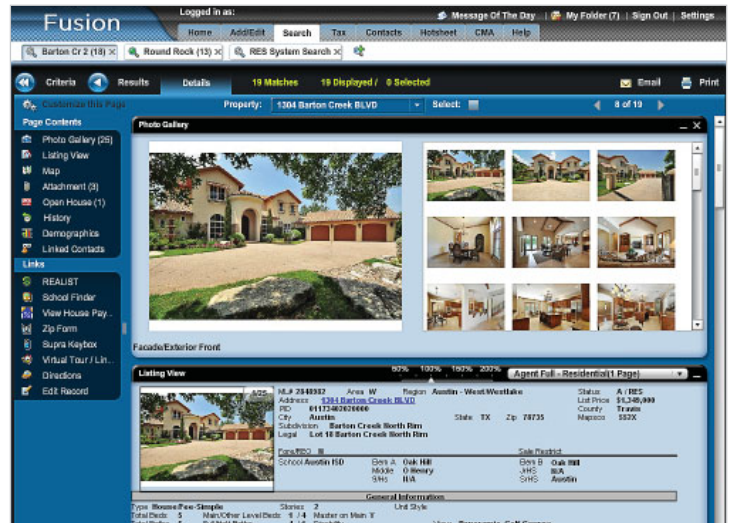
Fusion

Logged in as:

Message Of The Day | My Folder (7) | Sign Out | Settings

Home | Add/Edit | Search | Tax | Contacts | Hotsheet | CMA | Help

Barton Cr 2 (18) × | Round Rock (13) × | RES System Search ×

Criteria | Results | Details | 19 Matches | 19 Displayed / 0 Selected | Email | Print

Customize this Page

Property: 1304 Barton Creek BLVD | Select: | 8 of 19

Page Contents
Photo Gallery (25)
Listing View
Map
Attachment (3)
Open House (1)
History
Demographics
Linked Contacts

Links
REALIST
School Finder
View House Pay...
Zip Form
Supra Keybox
Virtual Tour / Lin...
Directions
Edit Record

Photo Gallery

Facade/Exterior Front

Listing View

50% | 100% | 150% | 200% | Agent Full - Residential(1 Page)

ML# 2840982 Area W Region Austin - West/Westlake
Address 1304 Barton Creek BLVD
PID 01173402020000
City Austin State TX Zip 78735
Subdivision Barton Creek North Rim
Legal Lot 18 Barton Creek North Rim

Status A / RES
List Price $1,349,000
County Travis
Mapsco 583X

Elem A Oak Hill
Middle O Henry
9Hs N/A
School Austin ISD

Sale Restrict:
Elem B Oak Hill
JrHS N/A
SrHS Austin

General Information

Type House/Fee-Simple Stories 2 Unit Style
Total Beds 5 Main/Other Level Beds 1 / 4 Master on Main Y